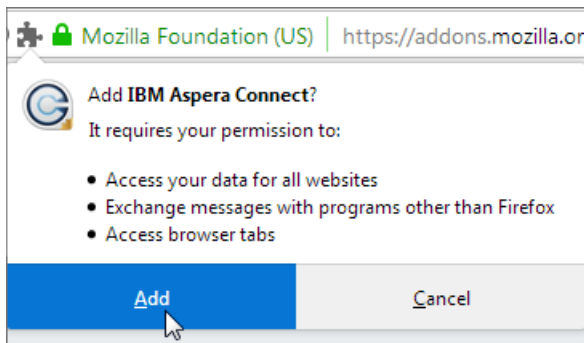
Mozilla Foundation (US) https://addons.mozilla.or

Add **IBM Aspera Connect**?
It requires your permission to:

- Access your data for all websites
- Exchange messages with programs other than Firefox
- Access browser tabs

Add

Cancel